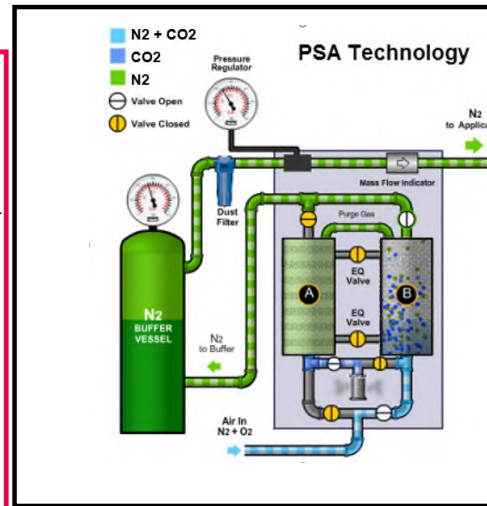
N2 + CO2
CO2
N2
Valve Open
Valve Closed

Pressure Regulator

PSA Technology

N2
to Applica

Mass Flow Indicator

Dust Filter

Purge Gas

A

B

EQ Valve

EQ Valve

N2
BUFFER VESSEL

N2
to Buffer

Air In
N2 + O2